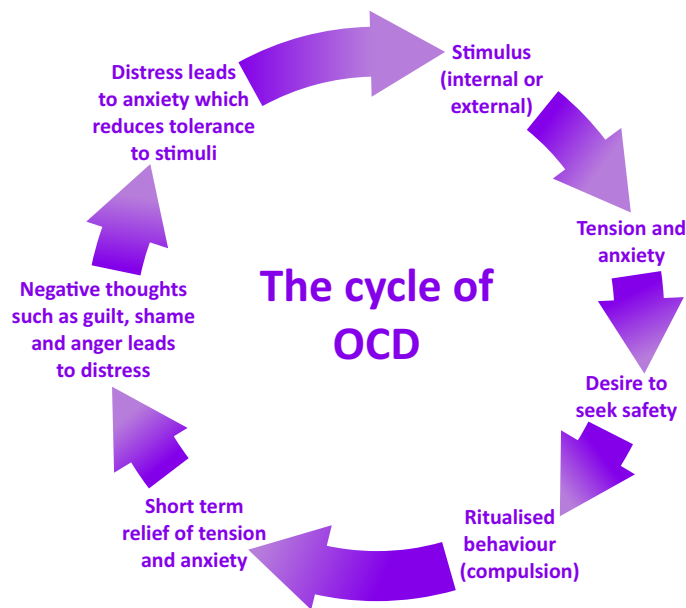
The cycle of OCD

Stimulus (internal or external)

Tension and anxiety

Desire to seek safety

Ritualised behaviour (compulsion)

Short term relief of tension and anxiety

Negative thoughts such as guilt, shame and anger leads to distress

Distress leads to anxiety which reduces tolerance to stimuli